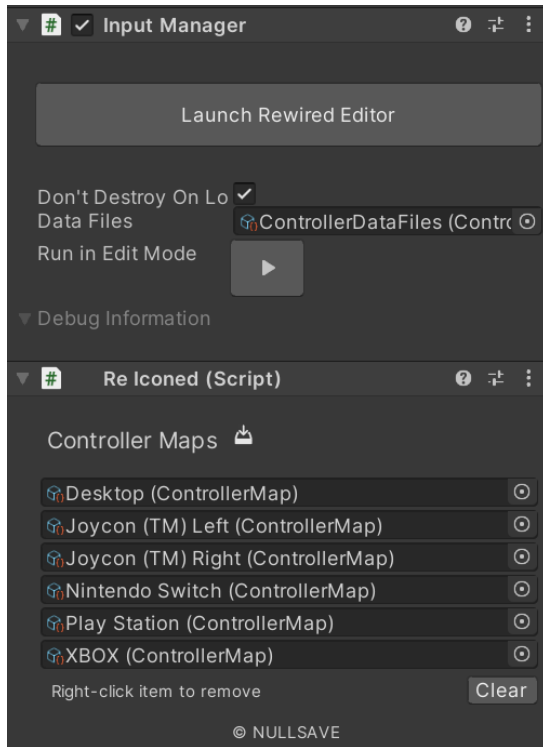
Input Manager

Launch Rewired Editor

Don't Destroy On Lo
Data Files ControllerDataFiles (Contrc
Run in Edit Mode

Debug Information

Re Iconed (Script)

Controller Maps

Desktop (ControllerMap)
Joycon (TM) Left (ControllerMap)
Joycon (TM) Right (ControllerMap)
Nintendo Switch (ControllerMap)
Play Station (ControllerMap)
XBOX (ControllerMap)

Right-click item to remove
Clear

© NULLSAVE